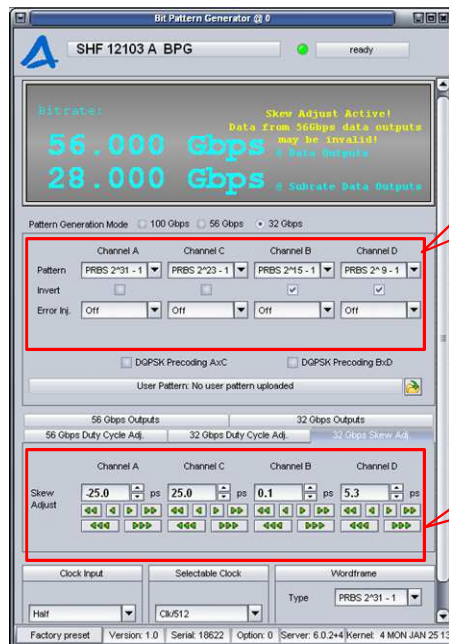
Bit Pattern Generator @ 0

SHF 12103 A BPG

ready

Bitrate:

Skew Adjust Active!
Data from 56Gbps data outputs may be invalid!

56.000 Gbps

2 Data Outputs

28.000 Gbps

8 Subrate Data Outputs

Pattern Generation Mode 100 Gbps 56 Gbps 32 Gbps

| | Channel A | Channel C | Channel B | Channel D |
|---|---|---|---|---|
| Pattern | PRBS 2^31 - 1 | PRBS 2^23 - 1 | PRBS 2^15 - 1 | PRBS 2^9 - 1 |
| Invert | | | | |
| Error Inj. | Off | Off | Off | Off |

DQPSK Precoding AxC

DQPSK Precoding BxD

User Pattern: No user pattern uploaded

56 Gbps Outputs

32 Gbps Outputs

56 Gbps Duty Cycle Adj.

32 Gbps Duty Cycle Adj.

32 Gbps Skew Adj.

| | Channel A | Channel C | Channel B | Channel D |
|---|---|---|---|---|
| Skew Adjust | -25.0 ps | 25.0 ps | 0.1 ps | 5.3 ps |

Clock Input

Half

Selectable Clock

Clk/512

Wordframe

Type PRBS 2^31 - 1

Factory preset | Version: 1.0 | Serial: 18622 | Option: 0 | Server: 6.0.2+4 | Kernel: 4 MON JAN 25 13